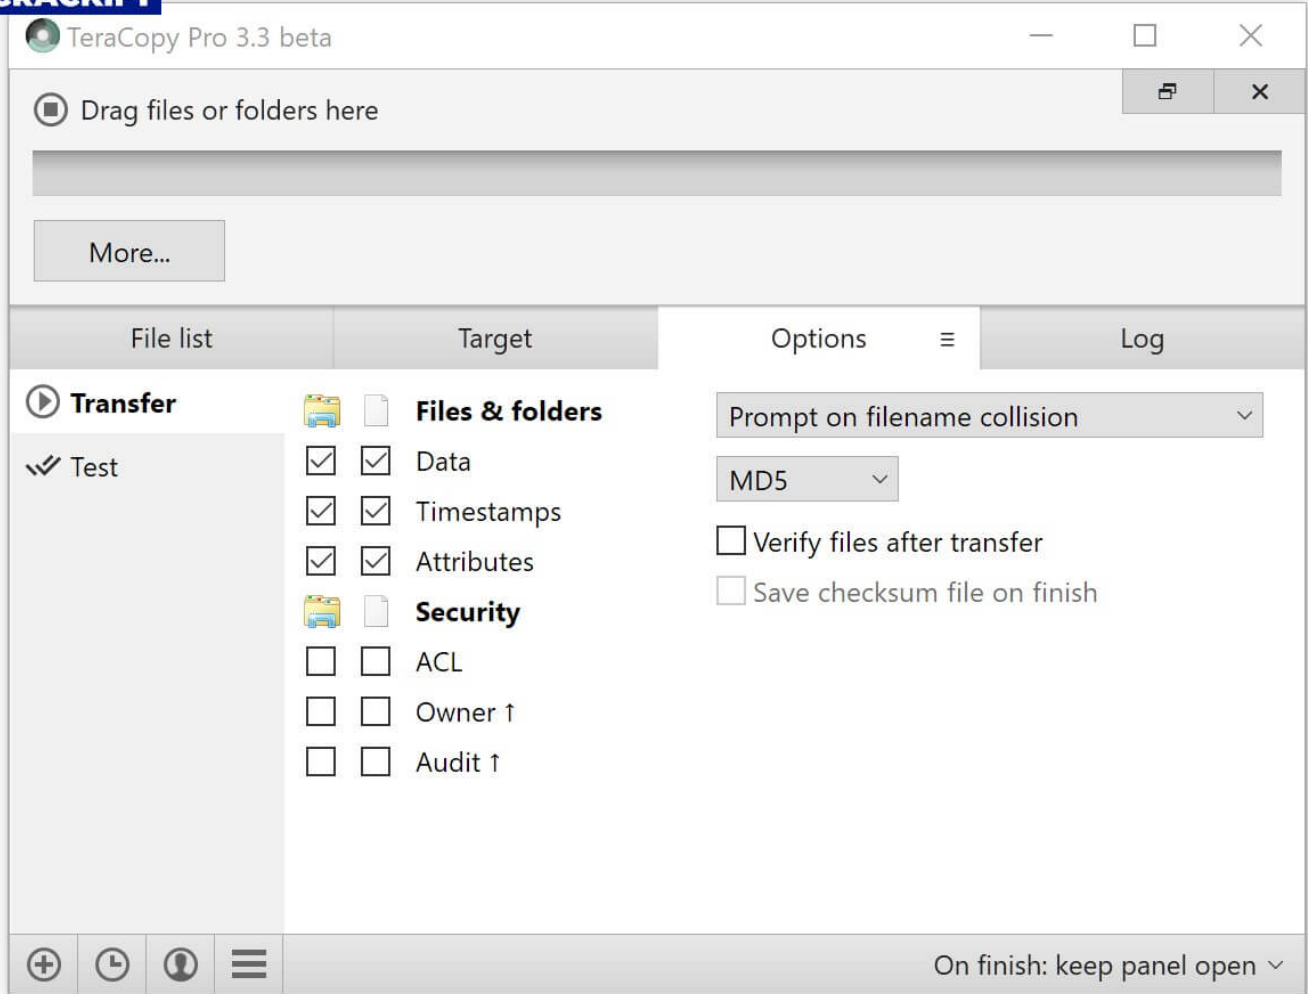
TeraCopy Pro 3.3 beta

Drag files or folders here

More...

File list
Target
Options
Log

Transfer
Test

Files & folders
Data
Timestamps
Attributes
Security
ACL
Owner ↑
Audit ↑

Prompt on filename collision
MD5
Verify files after transfer
Save checksum file on finish

On finish: keep panel open